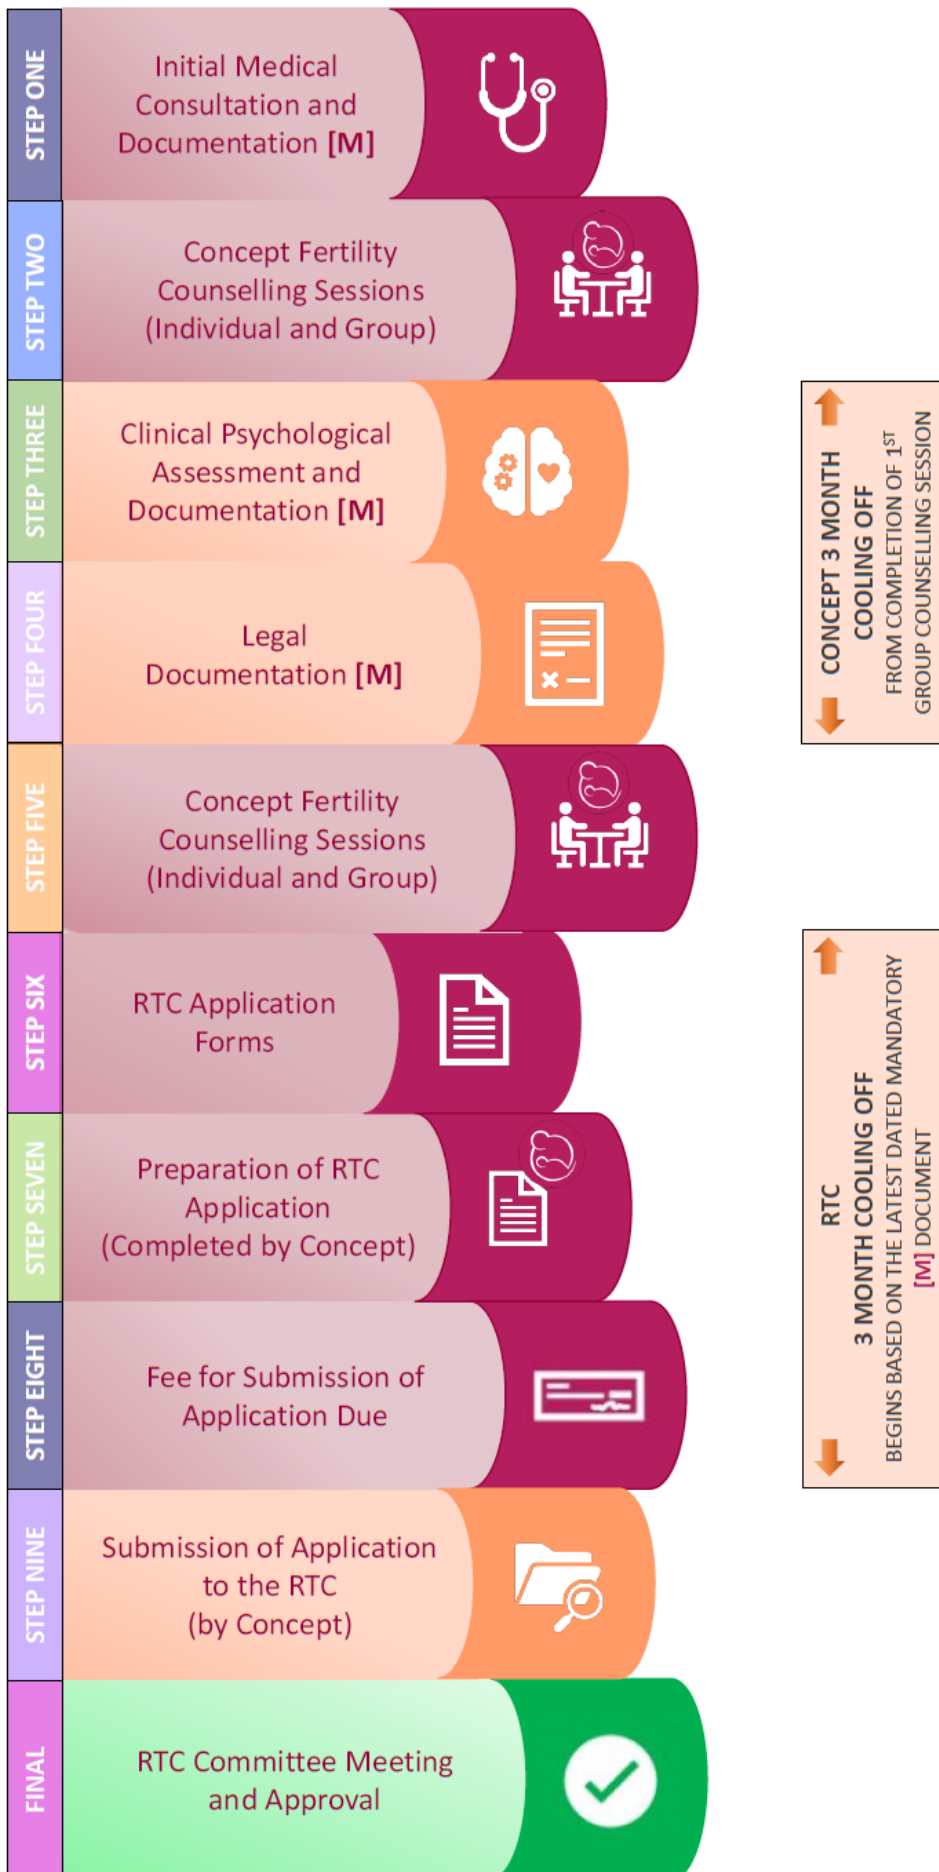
STEP ONE
Initial Medical Consultation and Documentation [M]

STEP TWO
Concept Fertility Counselling Sessions (Individual and Group)

STEP THREE
Clinical Psychological Assessment and Documentation [M]

STEP FOUR
Legal Documentation [M]

STEP FIVE
Concept Fertility Counselling Sessions (Individual and Group)

STEP SIX
RTC Application Forms

STEP SEVEN
Preparation of RTC Application (Completed by Concept)

STEP EIGHT
Fee for Submission of Application Due

STEP NINE
Submission of Application to the RTC (by Concept)

FINAL
RTC Committee Meeting and Approval

CONCEPT 3 MONTH COOLING OFF
FROM COMPLETION OF 1$^{ST}$ GROUP COUNSELLING SESSION

RTC
3 MONTH COOLING OFF
BEGINS BASED ON THE LATEST DATED MANDATORY [M] DOCUMENT